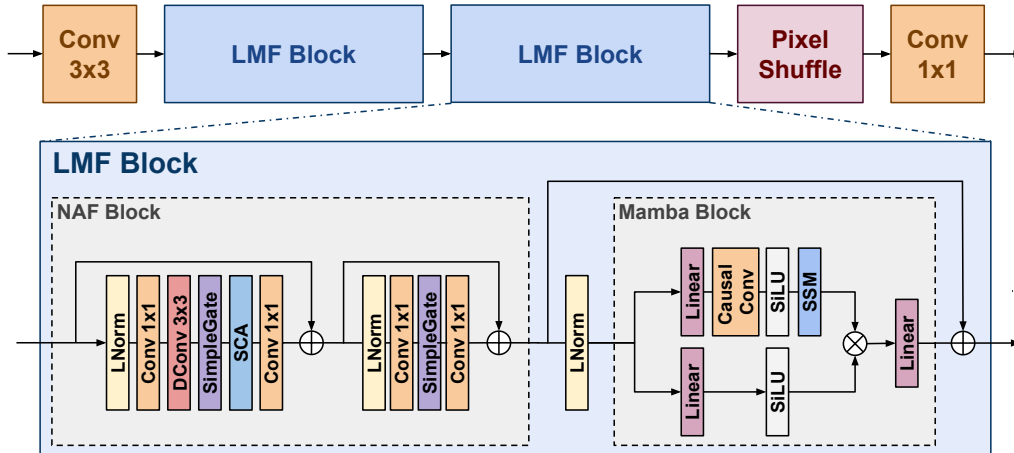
Conv 3x3

LMF Block

LMF Block

Pixel Shuffle

Conv 1x1

LMF Block

NAF Block

LNorm
Conv 1x1
DConv 3x3
SimpleGate
SCA
Conv 1x1

LNorm
Conv 1x1
SimpleGate
Conv 1x1

LNorm

Mamba Block

Linear
Causal Conv
SiLU
SSM

Linear
SiLU

Linear